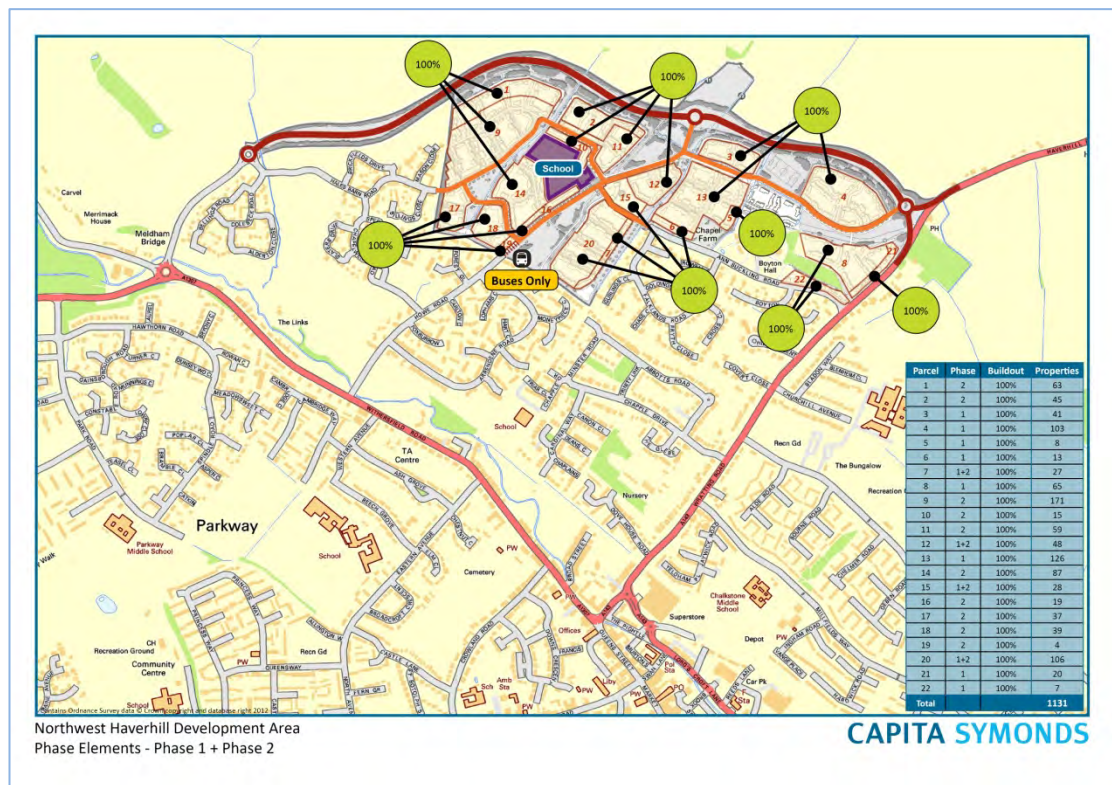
100%
100%
100%
100%
100%
100%
100%
100%
1
2
3
4
5
6
7
8
9
10
11
12
13
14
15
16
17
18
20
22
School
Buses Only
Carvel
Merrimack House
Meldham Bridge
Chapel Farm
Boyton Hall
PH
The Links
School
TA Centre
Nursery
Recn Gd
The Bungalow
Recreation G
Parkway
Parkway Middle School
School
PW
Cemetery
PW
Offices
Superstore
Chalkstone Middle School
Depot
PW
CH
Recreation Ground
Community Centre
PW
Recn Gd
Sch
Amb Sta
PW
Liby
Pol Sta
PO
Car Pk
Sta
School
Contains Ordnance Survey data © Crown copyright and database right 2012

| Parcel | Phase | Buildout | Properties |
|---|---|---|---|
| 1 | 2 | 100% | 63 |
| 2 | 2 | 100% | 45 |
| 3 | 1 | 100% | 41 |
| 4 | 1 | 100% | 103 |
| 5 | 1 | 100% | 8 |
| 6 | 1 | 100% | 13 |
| 7 | 1+2 | 100% | 27 |
| 8 | 1 | 100% | 65 |
| 9 | 2 | 100% | 171 |
| 10 | 2 | 100% | 15 |
| 11 | 2 | 100% | 59 |
| 12 | 1+2 | 100% | 48 |
| 13 | 1 | 100% | 126 |
| 14 | 2 | 100% | 87 |
| 15 | 1+2 | 100% | 28 |
| 16 | 2 | 100% | 19 |
| 17 | 2 | 100% | 37 |
| 18 | 2 | 100% | 39 |
| 19 | 2 | 100% | 4 |
| 20 | 1+2 | 100% | 106 |
| 21 | 1 | 100% | 20 |
| 22 | 1 | 100% | 7 |
| Total | | | 1131 |

Northwest Haverhill Development Area
Phase Elements - Phase 1 + Phase 2

CAPITA SYMONDS